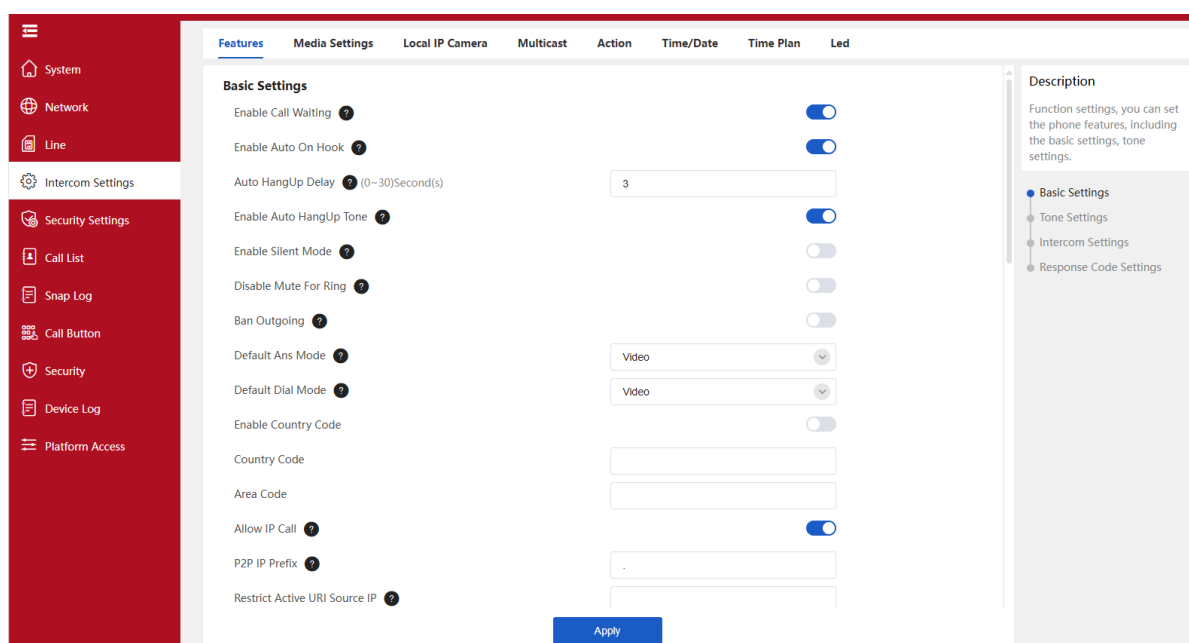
System
Network
Line
Intercom Settings
Security Settings
Call List
Snap Log
Call Button
Security
Device Log
Platform Access

Features Media Settings Local IP Camera Multicast Action Time/Date Time Plan Led

Basic Settings
Enable Call Waiting ?
Enable Auto On Hook ?
Auto HangUp Delay ? (0~30)Second(s) 3
Enable Auto HangUp Tone ?
Enable Silent Mode ?
Disable Mute For Ring ?
Ban Outgoing ?
Default Ans Mode ? Video
Default Dial Mode ? Video
Enable Country Code
Country Code
Area Code
Allow IP Call ?
P2P IP Prefix ? .
Restrict Active URI Source IP ?

Apply

Description
Function settings, you can set the phone features, including the basic settings, tone settings.

Basic Settings
Tone Settings
Intercom Settings
Response Code Settings